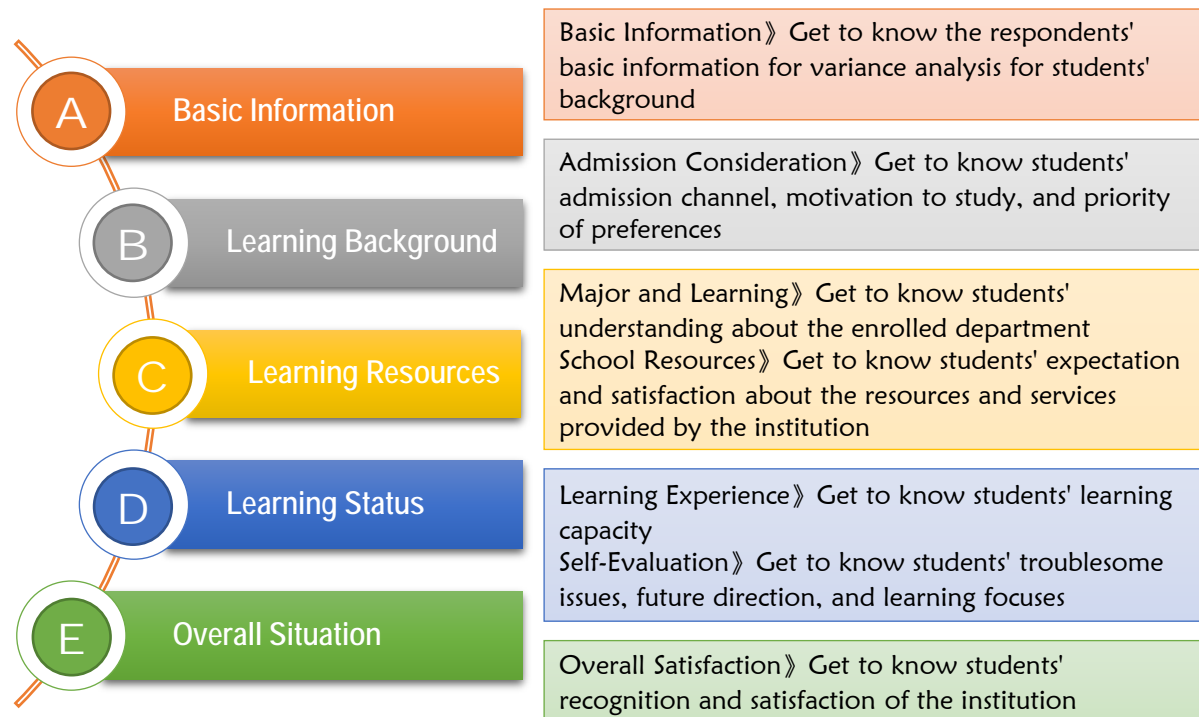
A Basic Information

Basic Information》Get to know the respondents' basic information for variance analysis for students' background

B Learning Background

Admission Consideration》Get to know students' admission channel, motivation to study, and priority of preferences

C Learning Resources

Major and Learning》Get to know students' understanding about the enrolled department
School Resources》Get to know students' expectation and satisfaction about the resources and services provided by the institution

D Learning Status

Learning Experience》Get to know students' learning capacity
Self-Evaluation》Get to know students' troublesome issues, future direction, and learning focuses

E Overall Situation

Overall Satisfaction》Get to know students' recognition and satisfaction of the institution